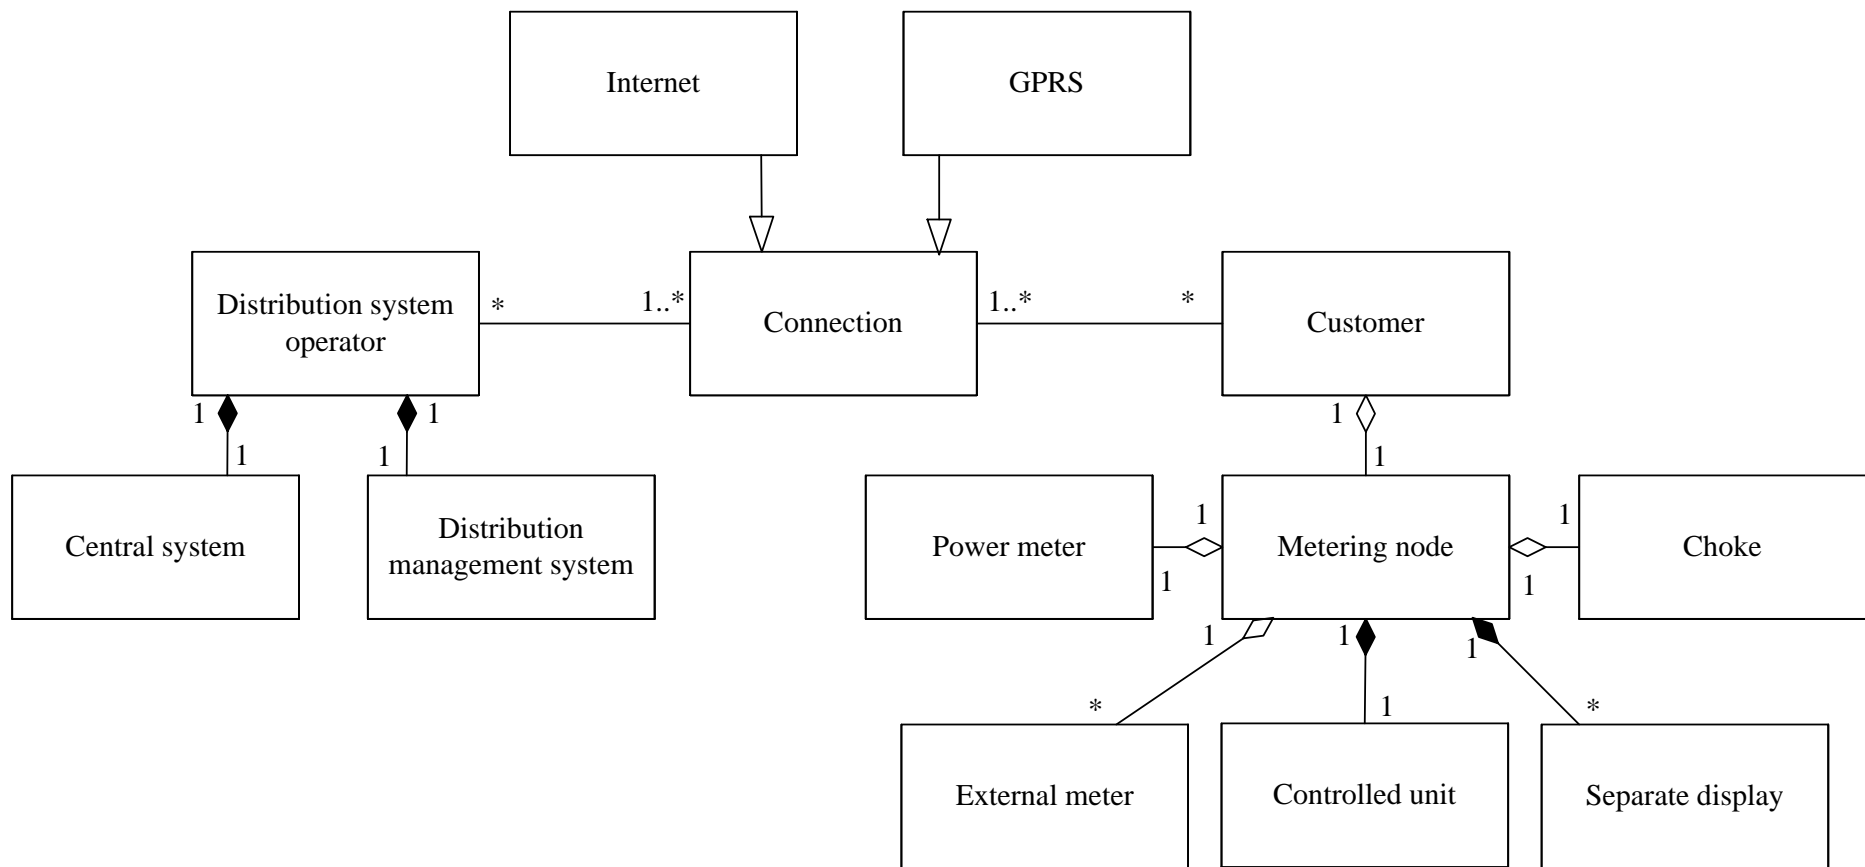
Internet

GPRS

Distribution system operator

*

1..*

Connection

1..*

*

Customer

1

1

1

1

1

1

Central system

Distribution management system

1

1

Power meter

1

1

Metering node

1

1

Choke

1

1

1

*

1

*

External meter

Controlled unit

Separate display